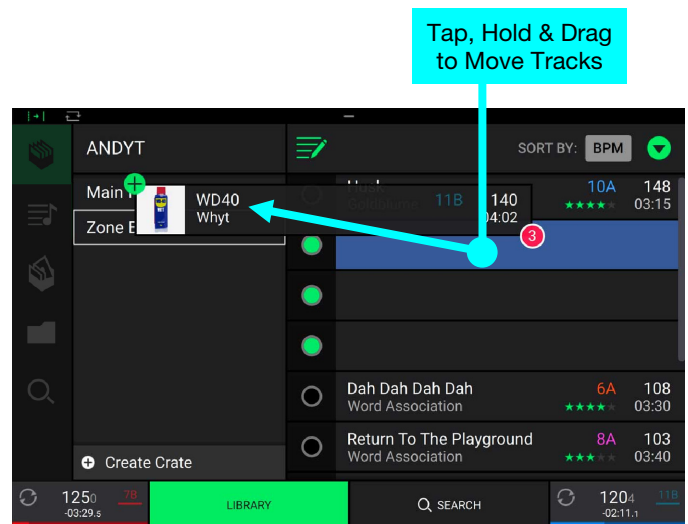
Tap, Hold & Drag to Move Tracks

ANDYT

SORT BY: BPM

Main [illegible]

Zone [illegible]

WD40
Whyt

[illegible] 11B 140 04:02

10A 148
03:15

3

Dah Dah Dah Dah
Word Association
6A 108
03:30

Return To The Playground
Word Association
8A 103
03:40

Create Crate

125.0 7B
-03:29.5

LIBRARY

SEARCH

120.4 11B
-02:11.1